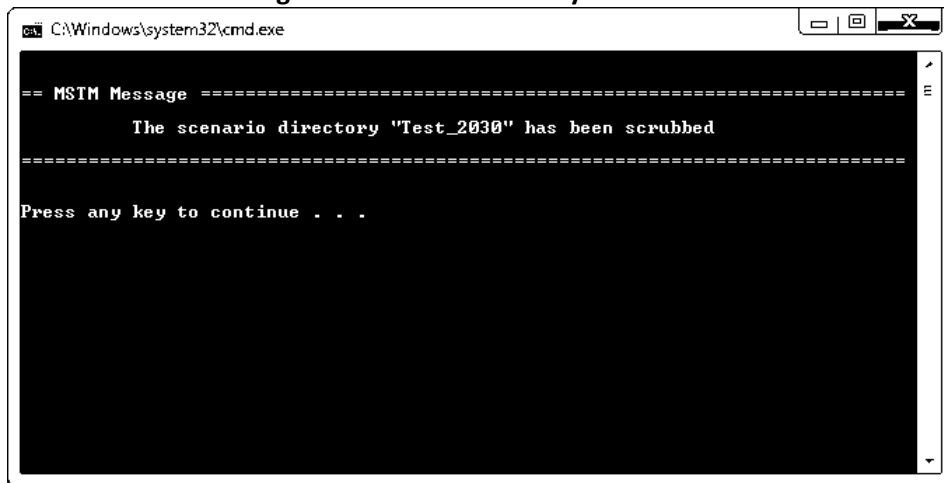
C:\Windows\system32\cmd.exe

== MSTM Message ==================================================================
The scenario directory "Test_2030" has been scrubbed
=====================================================================================

Press any key to continue . . .